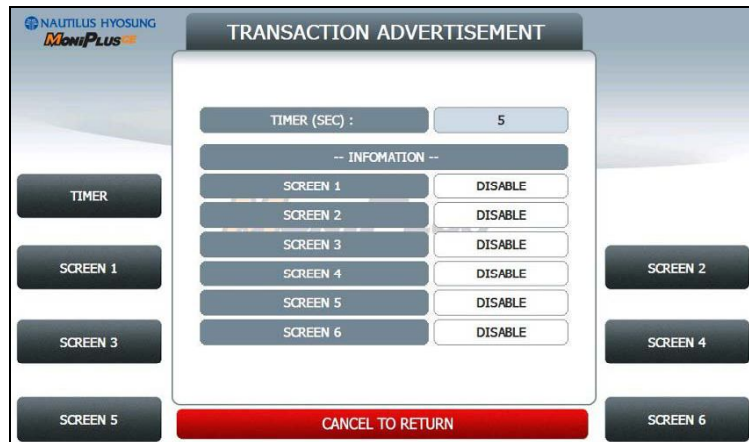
NAUTILUS HYOSUNG
MONiPLUS CE

TRANSACTION ADVERTISEMENT

TIMER (SEC) : 5

-- INFOMATION --

| | |
|---|---|
| SCREEN 1 | DISABLE |
| SCREEN 2 | DISABLE |
| SCREEN 3 | DISABLE |
| SCREEN 4 | DISABLE |
| SCREEN 5 | DISABLE |
| SCREEN 6 | DISABLE |

TIMER

SCREEN 1

SCREEN 3

SCREEN 5

SCREEN 2

SCREEN 4

SCREEN 6

CANCEL TO RETURN